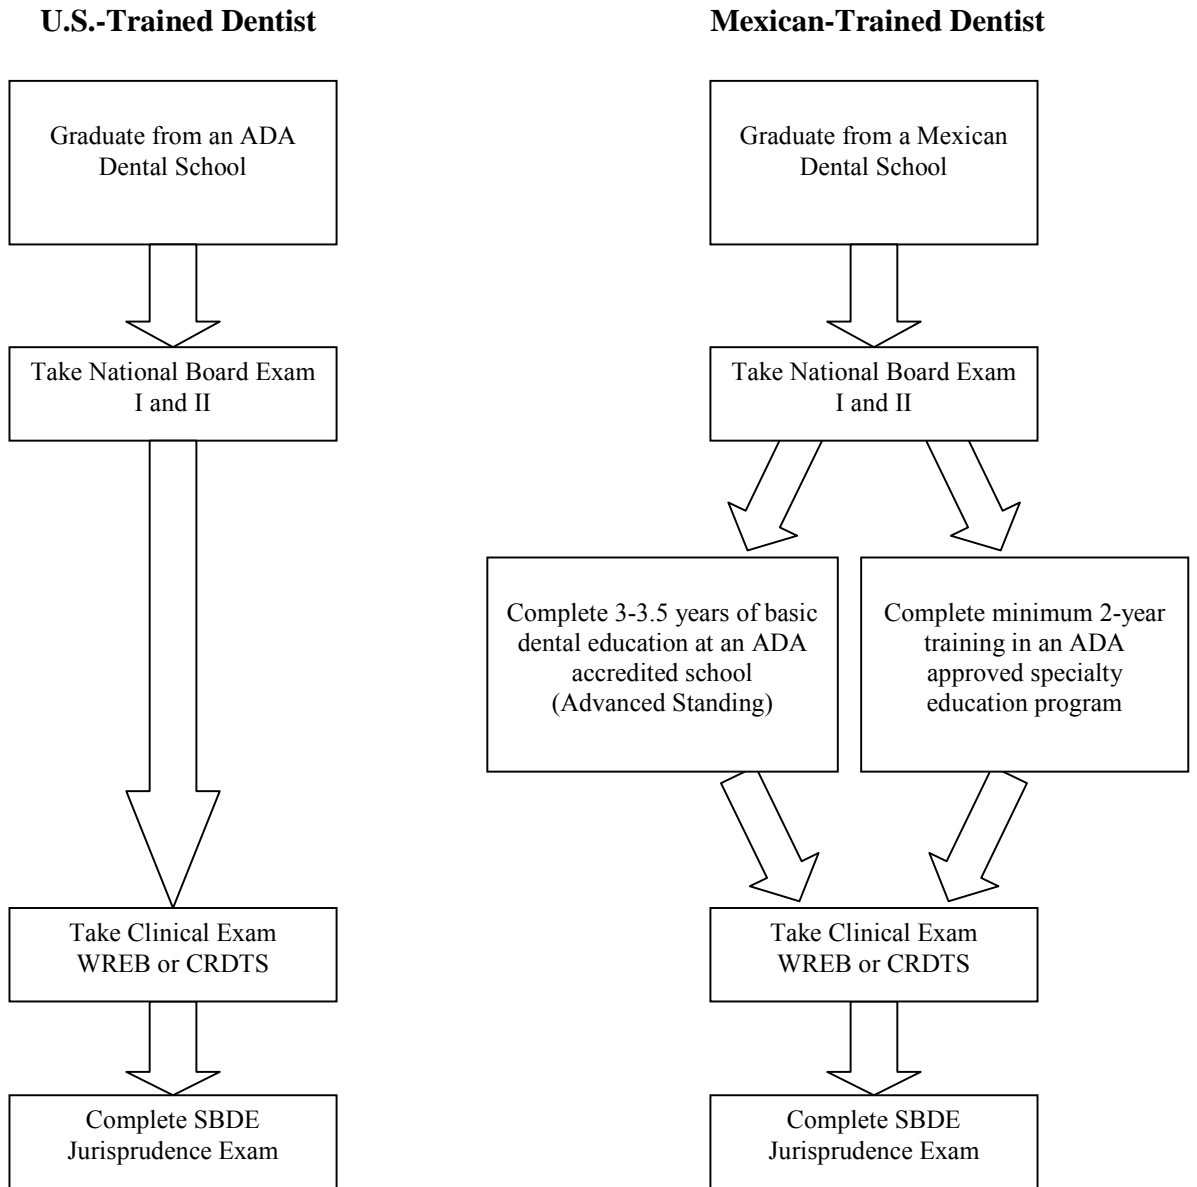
U.S.-Trained Dentist

Graduate from an ADA Dental School

Take National Board Exam I and II

Take Clinical Exam WREB or CRDTS

Complete SBDE Jurisprudence Exam

Mexican-Trained Dentist

Graduate from a Mexican Dental School

Take National Board Exam I and II

Complete 3-3.5 years of basic dental education at an ADA accredited school (Advanced Standing)

Complete minimum 2-year training in an ADA approved specialty education program

Take Clinical Exam WREB or CRDTS

Complete SBDE Jurisprudence Exam